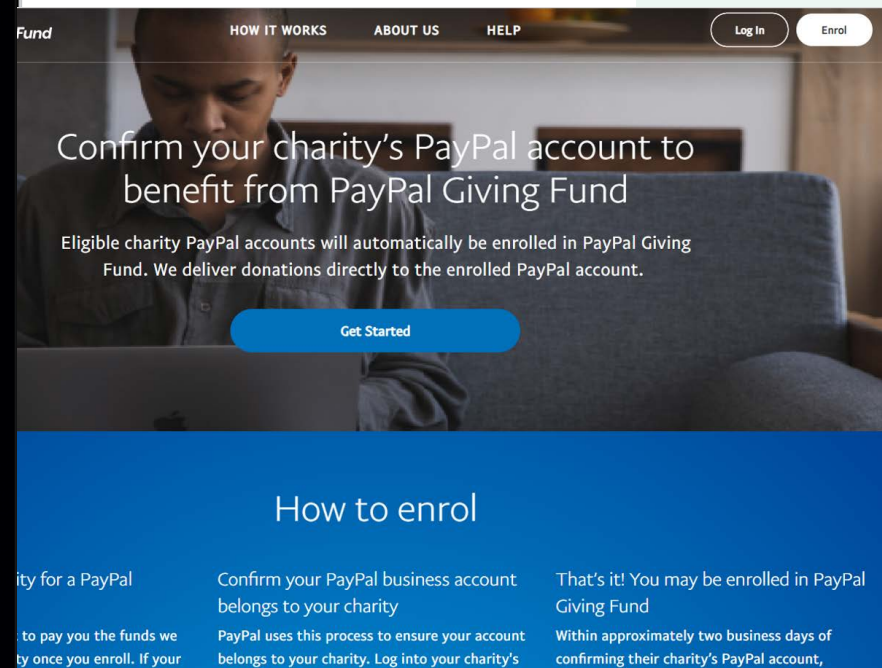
Fund

HOW IT WORKS ABOUT US HELP

Log In Enrol

Confirm your charity's PayPal account to benefit from PayPal Giving Fund

Eligible charity PayPal accounts will automatically be enrolled in PayPal Giving Fund. We deliver donations directly to the enrolled PayPal account.

Get Started

How to enrol

ity for a PayPal

to pay you the funds we ty once you enroll. If your

Confirm your PayPal business account belongs to your charity

PayPal uses this process to ensure your account belongs to your charity. Log into your charity's

That's it! You may be enrolled in PayPal Giving Fund

Within approximately two business days of confirming their charity's PayPal account,